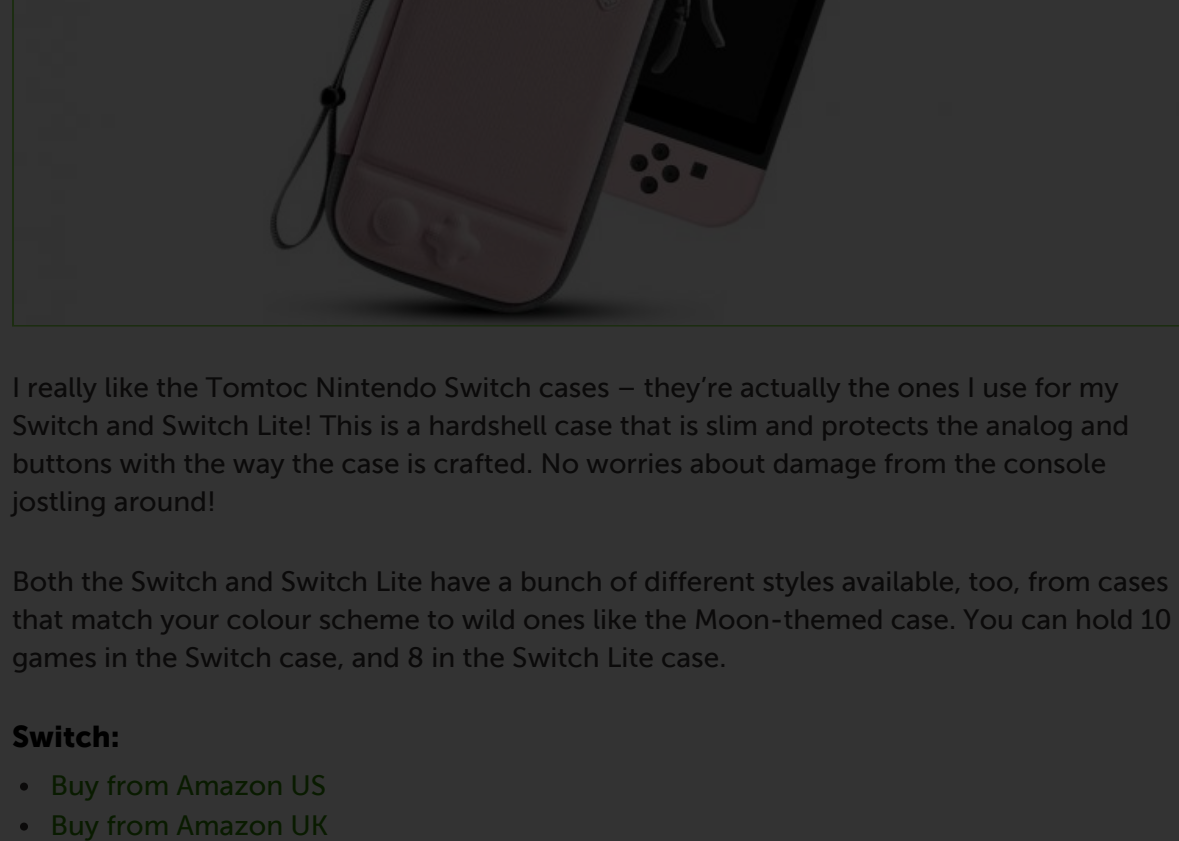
I really like the Tomtoc Nintendo Switch cases – they're actually the ones I use for my Switch and Switch Lite! This is a hardshell case that is slim and protects the analog and buttons with the way the case is crafted. No worries about damage from the console jostling around!

Both the Switch and Switch Lite have a bunch of different styles available, too, from cases that match your colour scheme to wild ones like the Moon-themed case. You can hold 10 games in the Switch case, and 8 in the Switch Lite case.

**Switch:**

- Buy from Amazon US
- Buy from Amazon UK